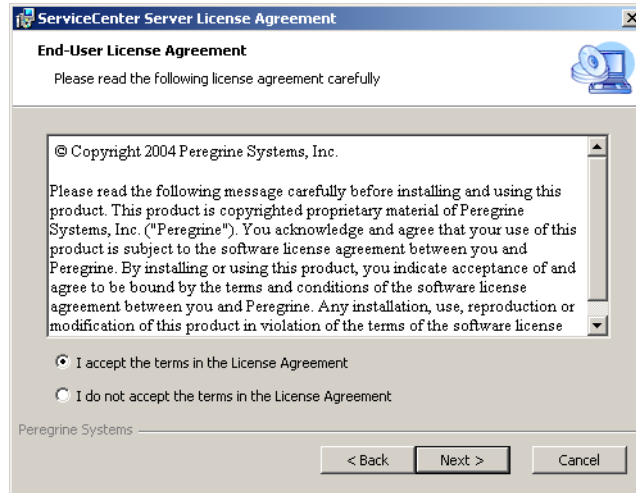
ServiceCenter Server License Agreement

End-User License Agreement

Please read the following license agreement carefully

© Copyright 2004 Peregrine Systems, Inc.

Please read the following message carefully before installing and using this product. This product is copyrighted proprietary material of Peregrine Systems, Inc. ("Peregrine"). You acknowledge and agree that your use of this product is subject to the software license agreement between you and Peregrine. By installing or using this product, you indicate acceptance of and agree to be bound by the terms and conditions of the software license agreement between you and Peregrine. Any installation, use, reproduction or modification of this product in violation of the terms of the software license

I accept the terms in the License Agreement

I do not accept the terms in the License Agreement

Peregrine Systems

< Back

Next >

Cancel